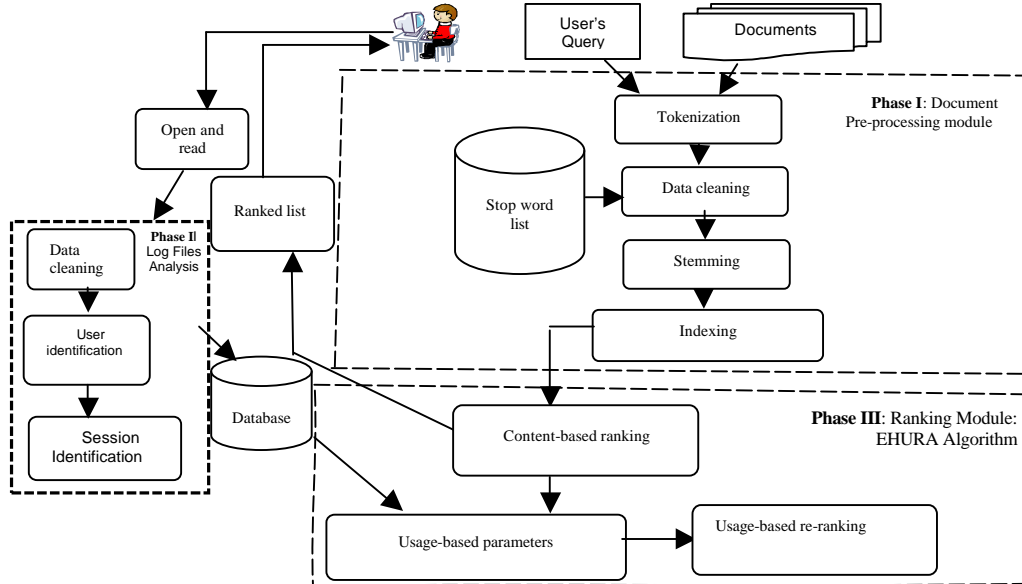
User's Query

Documents

Phase I: Document Pre-processing module

Open and read

Tokenization

Stop word list

Data cleaning

Ranked list

Phase II Log Files Analysis

Data cleaning

Stemming

User identification

Indexing

Database

Session Identification

Content-based ranking

Phase III: Ranking Module: EHURA Algorithm

Usage-based parameters

Usage-based re-ranking